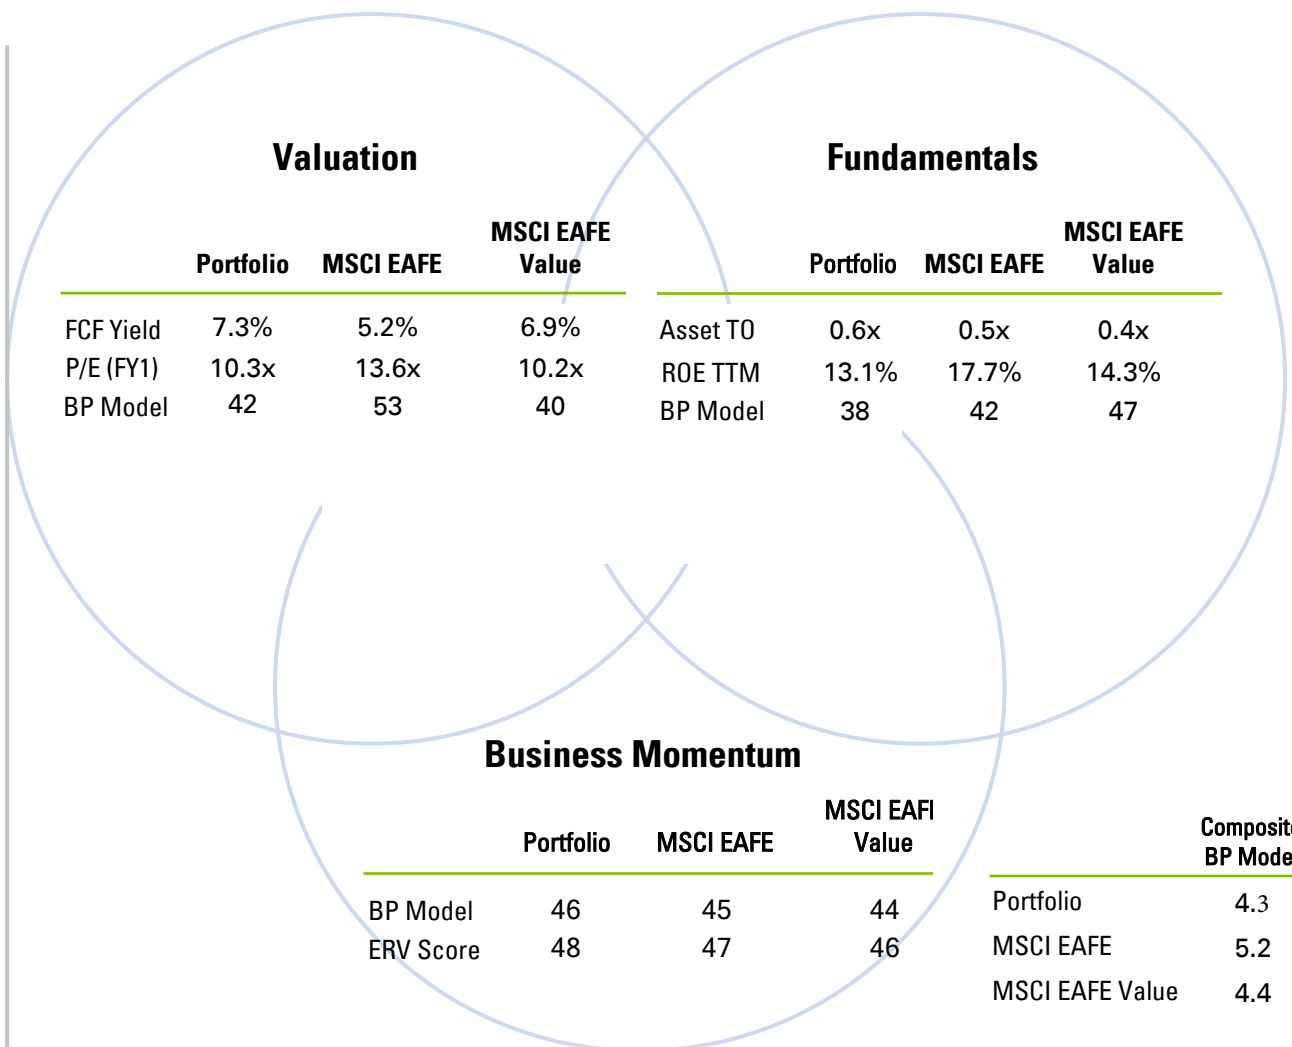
Valuation

| | Portfolio | MSCI EAFE | MSCI EAFE Value |
|---|---|---|---|
| FCF Yield | 7.3% | 5.2% | 6.9% |
| P/E (FY1) | 10.3x | 13.6x | 10.2x |
| BP Model | 42 | 53 | 40 |

Fundamentals

| | Portfolio | MSCI EAFE | MSCI EAFE Value |
|---|---|---|---|
| Asset TO | 0.6x | 0.5x | 0.4x |
| ROE TTM | 13.1% | 17.7% | 14.3% |
| BP Model | 38 | 42 | 47 |

Business Momentum

| | Portfolio | MSCI EAFE | MSCI EAFI Value |
|---|---|---|---|
| BP Model | 46 | 45 | 44 |
| ERV Score | 48 | 47 | 46 |

| | Composit BP Mode |
|---|---|
| Portfolio | 4.3 |
| MSCI EAFE | 5.2 |
| MSCI EAFE Value | 4.4 |